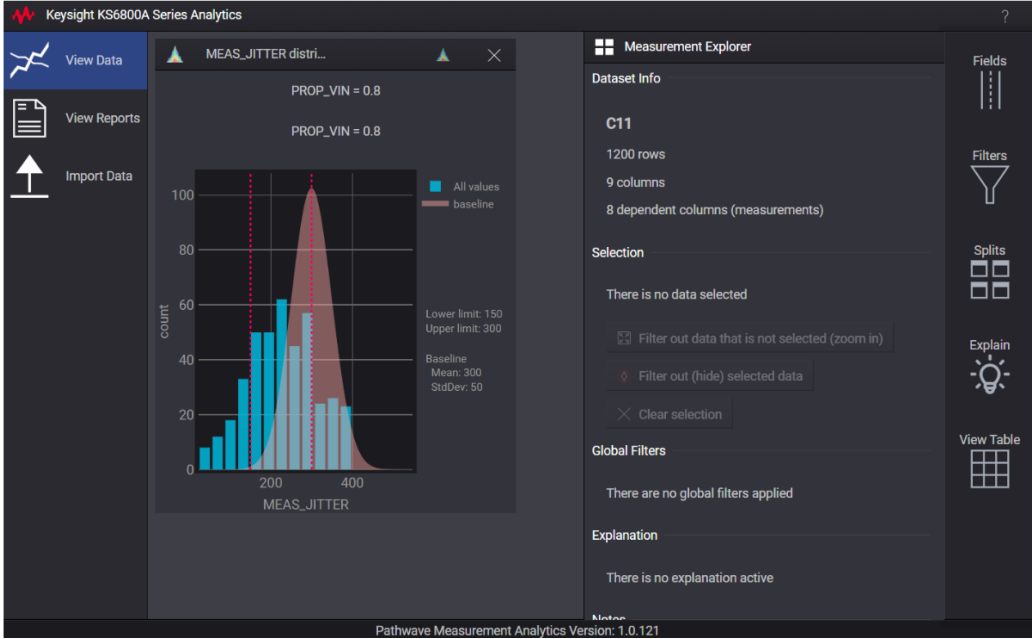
Keysight KS6800A Series Analytics

?

View Data

View Reports

Import Data

MEAS_JITTER distri...

PROP_VIN = 0.8

PROP_VIN = 0.8

All values
baseline

100
80
60
40
20
0

count

200
400

MEAS_JITTER

Lower limit: 150
Upper limit: 300

Baseline
Mean: 300
StdDev: 50

Measurement Explorer

Dataset Info

C11

1200 rows

9 columns

8 dependent columns (measurements)

Selection

There is no data selected

Filter out data that is not selected (zoom in)

Filter out (hide) selected data

Clear selection

Global Filters

There are no global filters applied

Explanation

There is no explanation active

Notes

Fields

Filters

Splits

Explain

View Table

Pathwave Measurement Analytics Version: 1.0.121